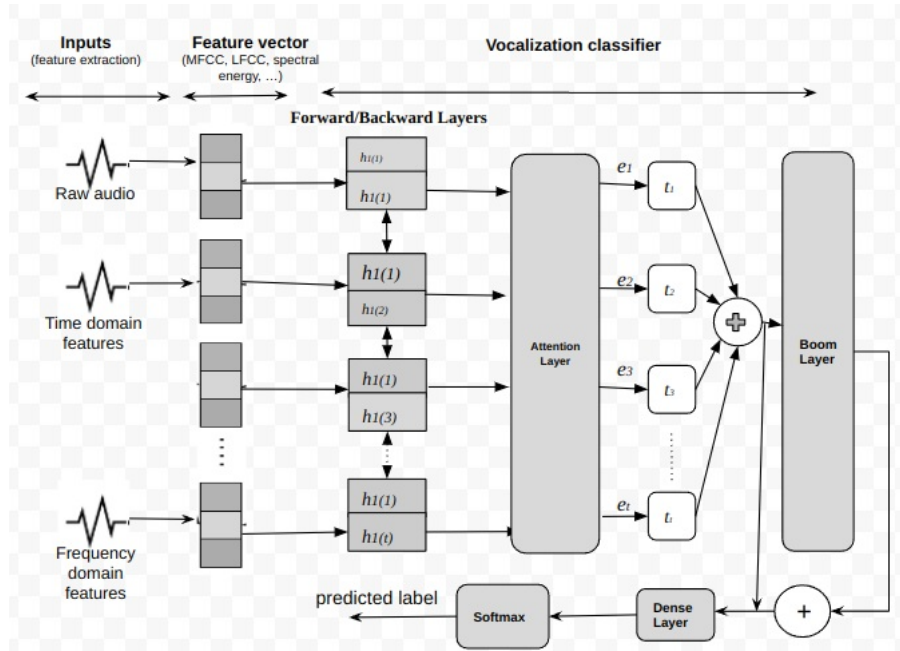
Inputs
(feature extraction)

Feature vector
(MFCC, LFCC, spectral energy, ...)

Vocalization classifier

Forward/Backward Layers

Raw audio

Time domain features

Frequency domain features

$h_{1(1)}$
$h_{1(1)}$

$h_{1(1)}$
$h_{1(2)}$

$h_{1(1)}$
$h_{1(3)}$

$h_{1(1)}$
$h_{1(t)}$

Attention Layer

$e_1$
$e_2$
$e_3$
$e_t$

$t_1$
$t_2$
$t_3$
$t_t$

Boom Layer

+

predicted label

Softmax

Dense Layer